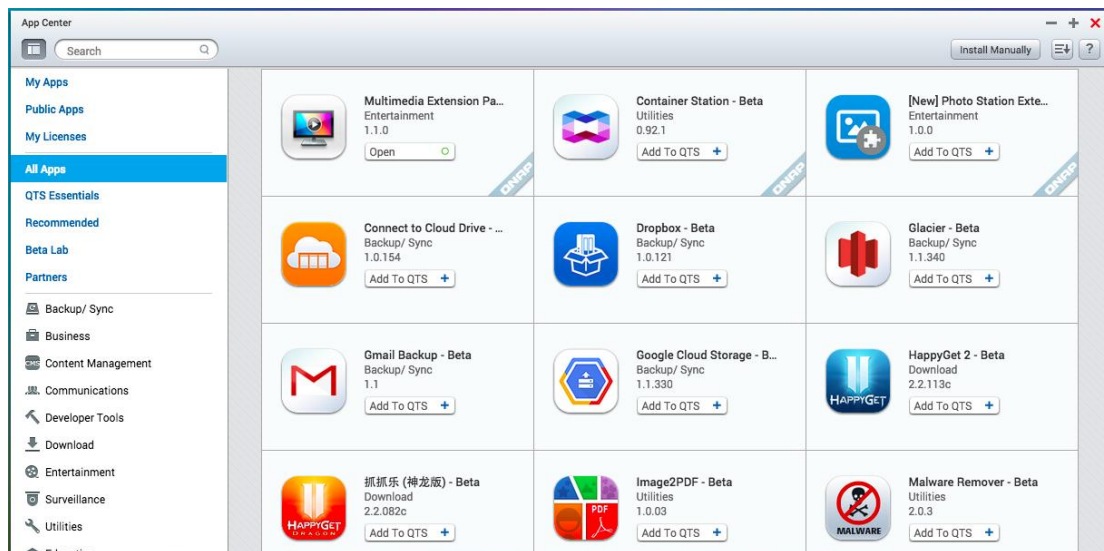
App Center

Search

Install Manually

?

My Apps
Public Apps
My Licenses
All Apps
QTS Essentials
Recommended
Beta Lab
Partners
Backup/ Sync
Business
Content Management
Communications
Developer Tools
Download
Entertainment
Surveillance
Utilities

Multimedia Extension Pa...
Entertainment
1.1.0
Open
QNAP

Container Station - Beta
Utilities
0.92.1
Add To QTS +
QNAP

[New] Photo Station Exte...
Entertainment
1.0.0
Add To QTS +
QNAP

Connect to Cloud Drive - ...
Backup/ Sync
1.0.154
Add To QTS +

Dropbox - Beta
Backup/ Sync
1.0.121
Add To QTS +

Glacier - Beta
Backup/ Sync
1.1.340
Add To QTS +

Gmail Backup - Beta
Backup/ Sync
1.1
Add To QTS +

Google Cloud Storage - B...
Backup/ Sync
1.1.330
Add To QTS +

HappyGet 2 - Beta
Download
2.2.113c
Add To QTS +

HAPPYGET

抓抓乐 (神龙版) - Beta
Download
2.2.082c
Add To QTS +

HAPPYGET DRAGON

Image2PDF - Beta
Utilities
1.0.03
Add To QTS +

PDF

Malware Remover - Beta
Utilities
2.0.3
Add To QTS +

MALWARE